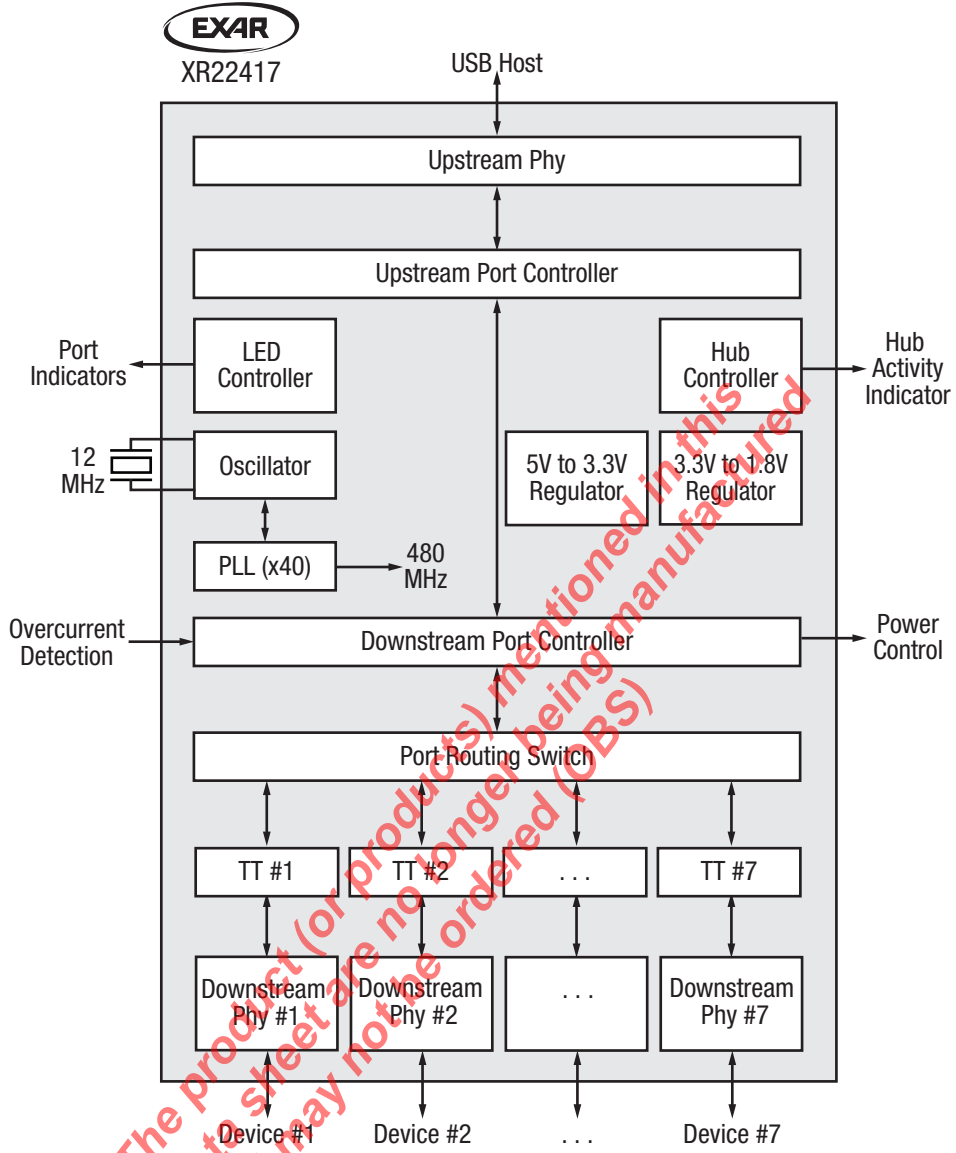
EXAR
XR22417

USB Host

Upstream Phy

Upstream Port Controller

Port Indicators

LED Controller

Hub Controller

Hub Activity Indicator

12 MHz

Oscillator

5V to 3.3V Regulator

3.3V to 1.8V Regulator

PLL (x40)

480 MHz

Overcurrent Detection

Downstream Port Controller

Power Control

Port Routing Switch

TT #1

TT #2

. . .

TT #7

Downstream Phy #1

Downstream Phy #2

. . .

Downstream Phy #7

Device #1

Device #2

. . .

Device #7

The product (or products) mentioned in this data sheet are no longer being manufactured and may not be ordered (CBS)